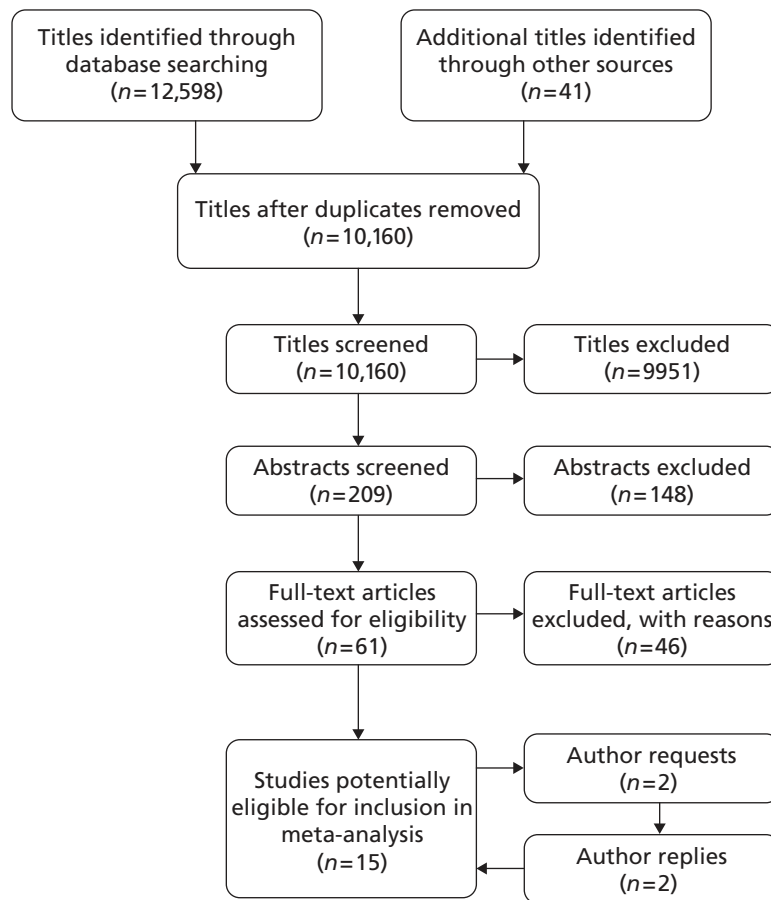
Titles identified through database searching ($n=12,598$)

Additional titles identified through other sources ($n=41$)

Titles after duplicates removed ($n=10,160$)

Titles screened ($n=10,160$)

Titles excluded ($n=9951$)

Abstracts screened ($n=209$)

Abstracts excluded ($n=148$)

Full-text articles assessed for eligibility ($n=61$)

Full-text articles excluded, with reasons ($n=46$)

Studies potentially eligible for inclusion in meta-analysis ($n=15$)

Author requests ($n=2$)

Author replies ($n=2$)